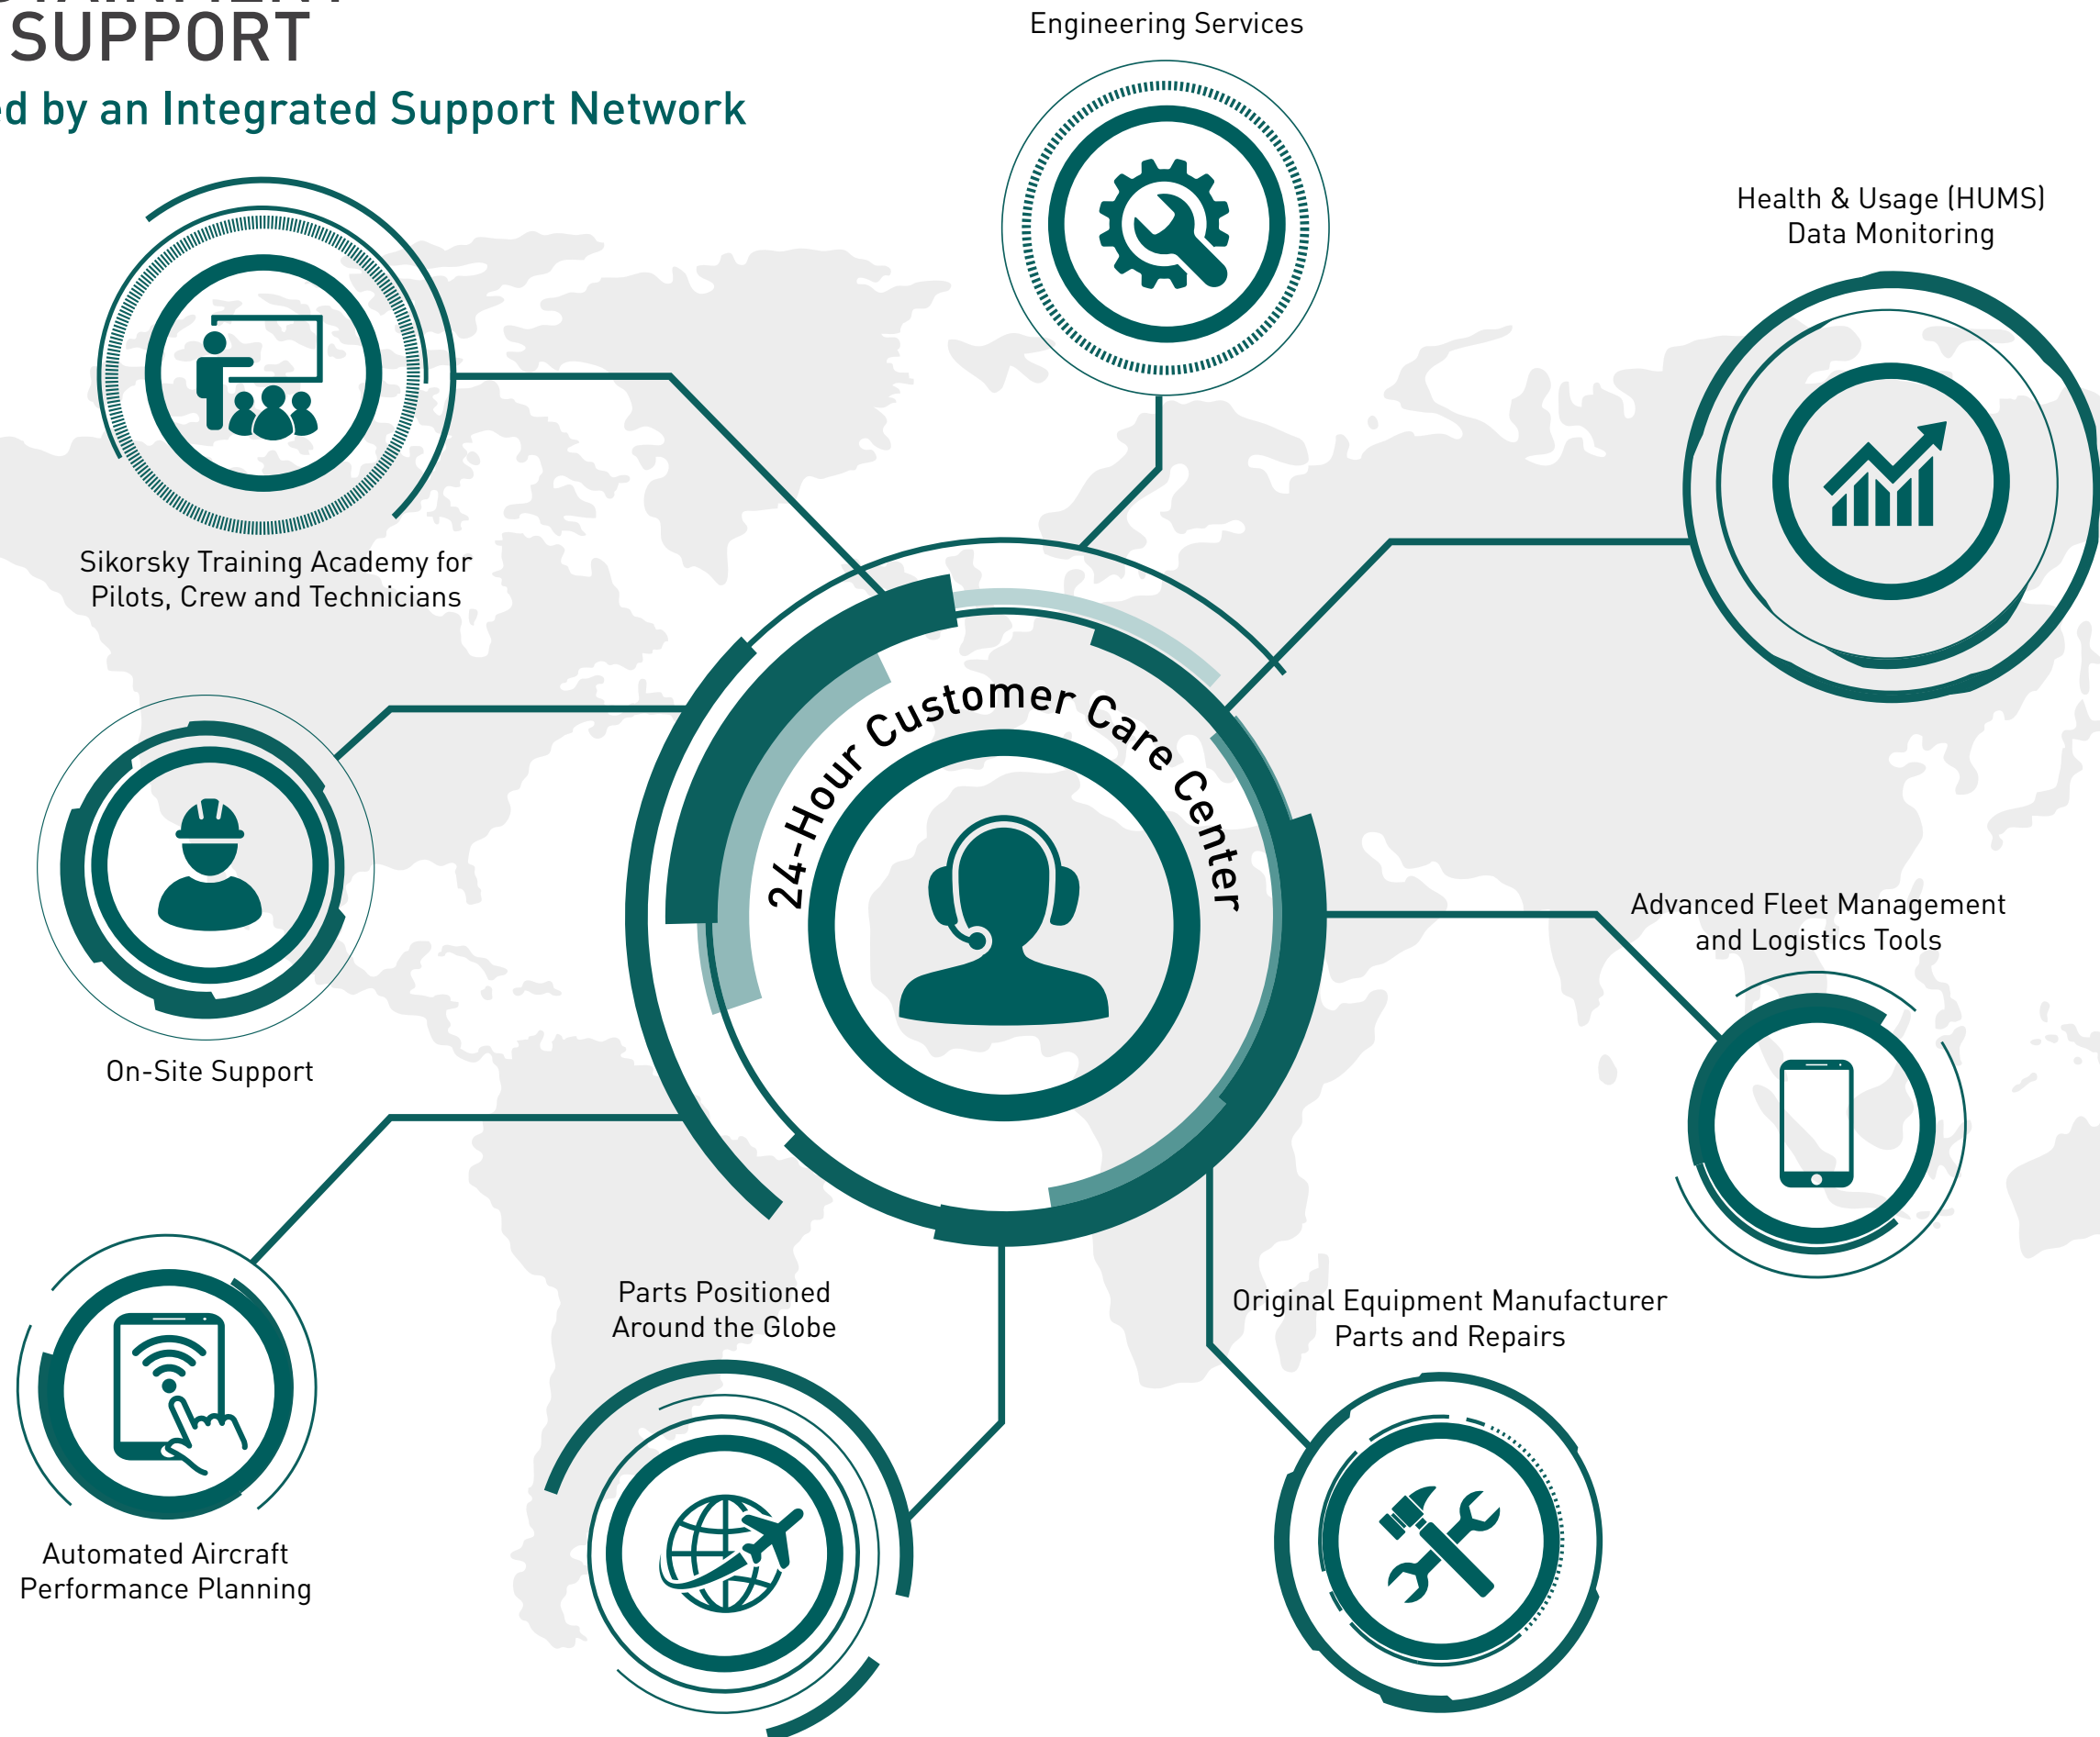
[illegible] SUPPORT
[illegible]d by an Integrated Support Network

Engineering Services

Health & Usage (HUMS) Data Monitoring

Sikorsky Training Academy for Pilots, Crew and Technicians

24-Hour Customer Care Center

On-Site Support

Advanced Fleet Management and Logistics Tools

Parts Positioned Around the Globe

Original Equipment Manufacturer Parts and Repairs

Automated Aircraft Performance Planning